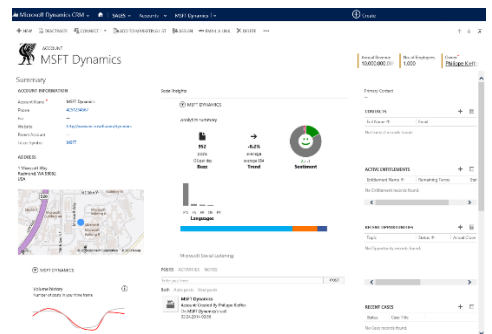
Microsoft Dynamics CRM | SALES | Accounts | MSFT Dynamics | Create

+ NEW | DEACTIVATE | CONNECT | ADD TO MARKETING LIST | ASSIGN | EMAIL A LINK | DELETE | ...

ACCOUNT
MSFT Dynamics

Annual Revenue 10,000,000.00 | No. of Employees 1,000 | Owner Philippe Keffer

Summary

ACCOUNT INFORMATION

Account Name* MSFT Dynamics
Phone 4255254000
Fax --
Website http://www.microsoft.com/dynamics
Parent Account --
Ticker Symbol MSFT

ADDRESS
1 Microsoft Way
Redmond, WA 98052
USA

Social Insights

MSFT DYNAMICS

Analytics summary

552 posts (3 days ago) Buzz
+6.2% average (average 0M) Trend
Sentiment

Languages

Microsoft Social Listening

POSTS ACTIVITIES NOTES

Enter post here POST

Both Auto posts User posts

MSFT Dynamics
Account Created By Philippe Keffer
On MSFT Dynamics's wall
12/24/2014 6:00 AM

MSFT DYNAMICS

Volume History
Number of posts in your time frame.

Primary Contact

CONTACTS
Full Name ↑ | Email
No Contact records found.

ACTIVE ENTITLEMENTS
Entitlement Name ↑ | Remaining Terms | Sta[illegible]
No Entitlement records found.

RECENT OPPORTUNITIES
Topic | Status ↑ | Actual Close
No Opportunity records found.

RECENT CASES
Status | Case Title
No Case records found.